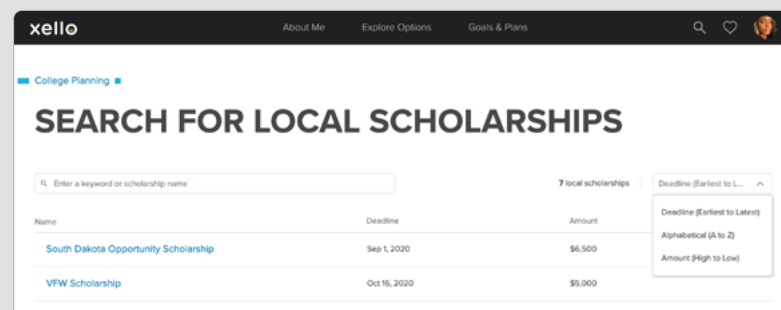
xello

About Me

Explore Options

Goals & Plans

College Planning

SEARCH FOR LOCAL SCHOLARSHIPS

Enter a keyword or scholarship name

7 local scholarships

Deadline (Earliest to L...

Deadline (Earliest to Latest)

Alphabetical (A to Z)

Amount (High to Low)

| Name | Deadline | Amount |
|---|---|---|
| South Dakota Opportunity Scholarship | Sep 1, 2020 | $6,500 |
| VFW Scholarship | Oct 16, 2020 | $5,000 |